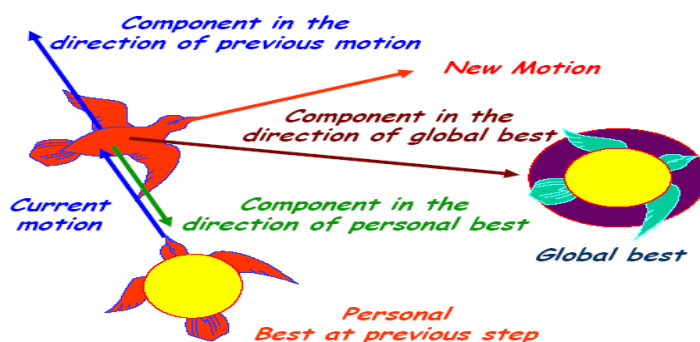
Component in the direction of previous motion

New Motion

Component in the direction of global best

Current motion

Component in the direction of personal best

Global best

Personal Best at previous step